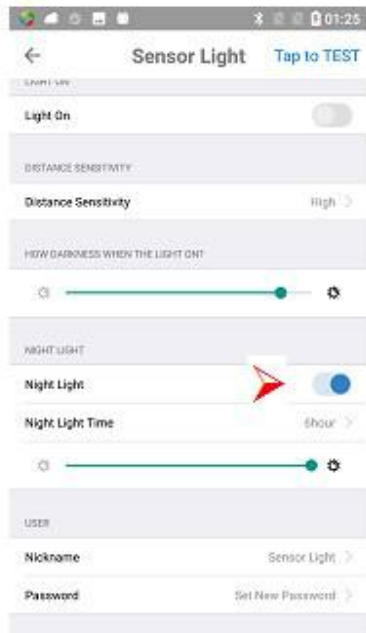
01:25

Sensor Light
Tap to TEST

LIGHT ON

Light On

DISTANCE SENSITIVITY

Distance Sensitivity
High

HOW DARKNESS WHEN THE LIGHT ON?

NIGHT LIGHT

Night Light

Night Light Time
6hour

USER

Nickname
Sensor Light

Password
Set New Password